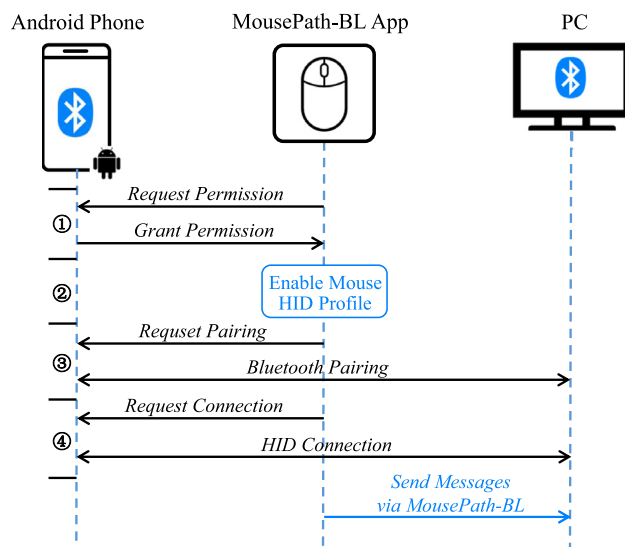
Android Phone

MousePath-BL App

PC

①

Request Permission

Grant Permission

②

Enable Mouse HID Profile

③

Requset Pairing

Bluetooth Pairing

④

Request Connection

HID Connection

Send Messages via MousePath-BL